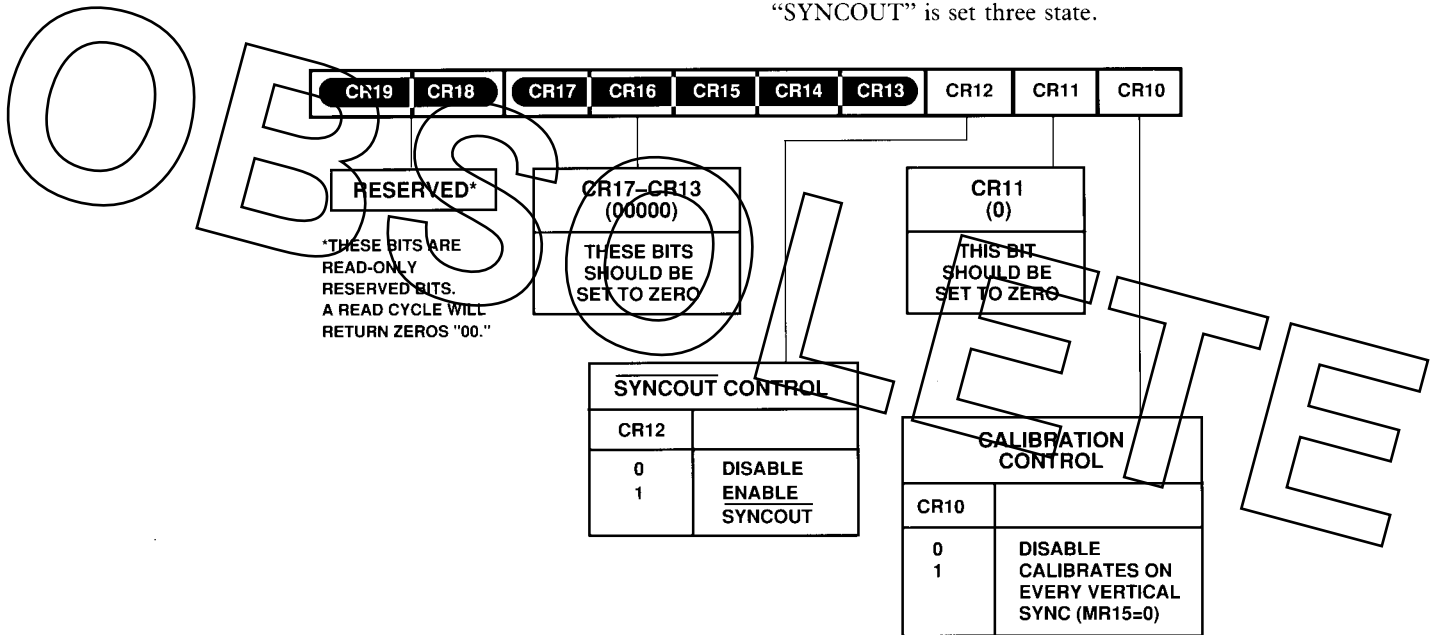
"SYNCOUT" is set three state.

| CR19 | CR18 | CR17 | CR16 | CR15 | CR14 | CR13 | CR12 | CR11 | CR10 |
|---|---|---|---|---|---|---|---|---|---|

RESERVED*

*THESE BITS ARE READ-ONLY RESERVED BITS. A READ CYCLE WILL RETURN ZEROS "00."

CR17–CR13 (00000)

THESE BITS SHOULD BE SET TO ZERO

CR11 (0)

THIS BIT SHOULD BE SET TO ZERO

$\overline{\text{SYNCOUT}}$ CONTROL

| CR12 | |
|---|---|
| 0<br>1 | DISABLE<br>ENABLE $\overline{\text{SYNCOUT}}$ |

CALIBRATION CONTROL

| CR10 | |
|---|---|
| 0<br>1 | DISABLE<br>CALIBRATES ON EVERY VERTICAL SYNC (MR15=0) |

OBSOLETE